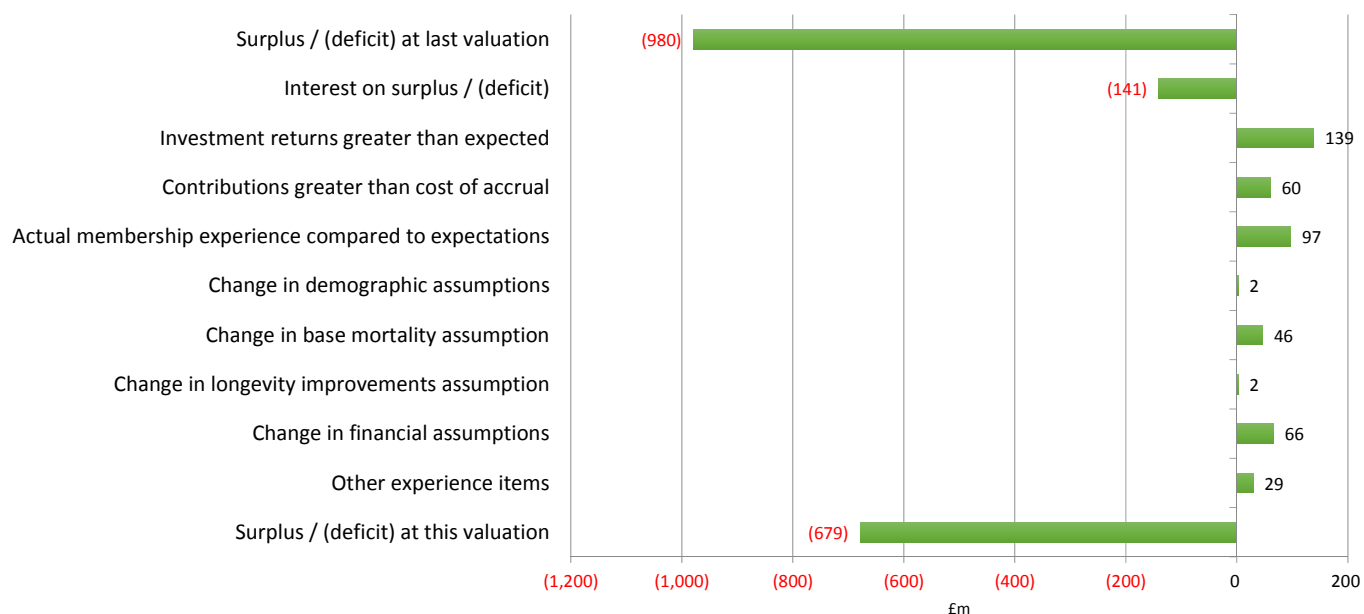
Surplus / (deficit) at last valuation (980)
Interest on surplus / (deficit) (141)
Investment returns greater than expected 139
Contributions greater than cost of accrual 60
Actual membership experience compared to expectations 97
Change in demographic assumptions 2
Change in base mortality assumption 46
Change in longevity improvements assumption 2
Change in financial assumptions 66
Other experience items 29
Surplus / (deficit) at this valuation (679)

(1,200) (1,000) (800) (600) (400) (200) 0 200
£m